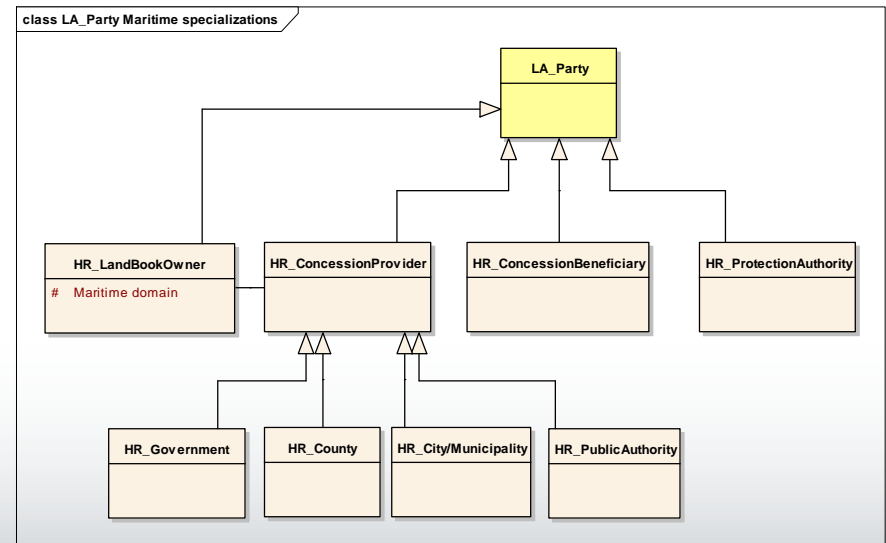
class LA_Party Maritime specializations

LA_Party

HR_LandBookOwner

# Maritime domain

HR_ConcessionProvider

HR_ConcessionBeneficiary

HR_ProtectionAuthority

HR_Government

HR_County

HR_City/Municipality

HR_PublicAuthority